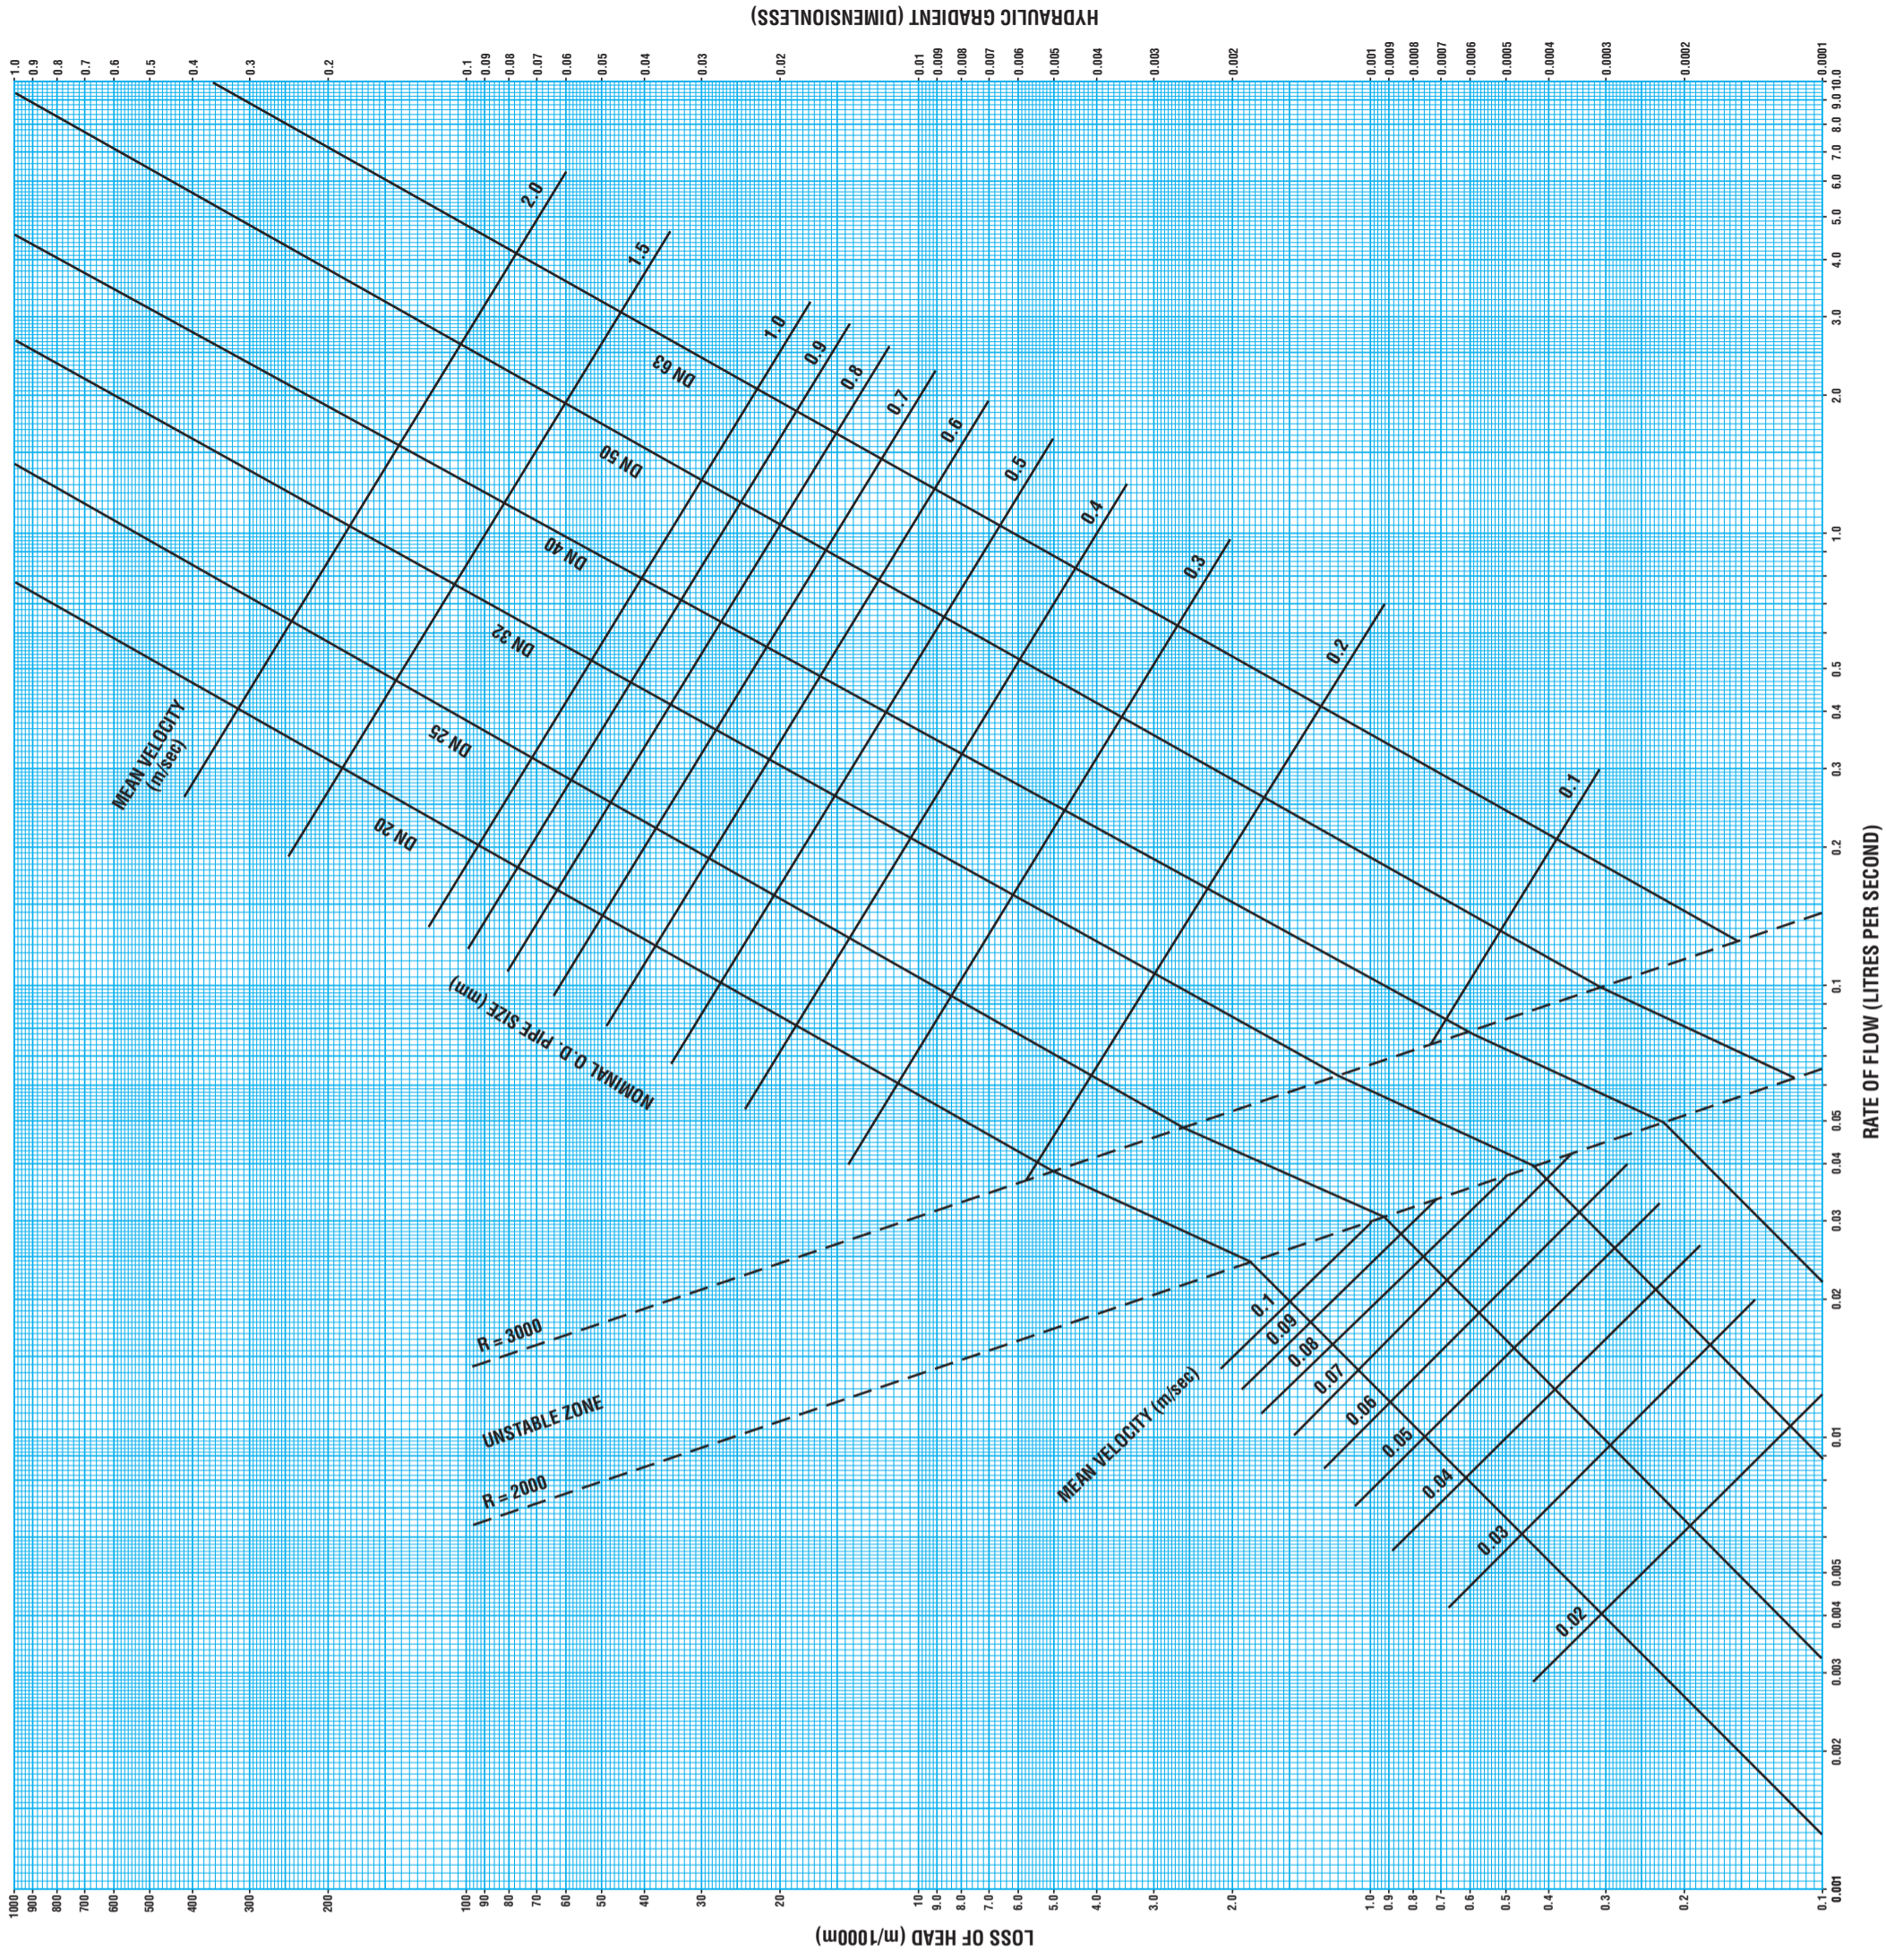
HYDRAULIC GRADIENT (DIMENSIONLESS)

1.0 0.9 0.8 0.7 0.6 0.5 0.4 0.3 0.2 0.1 0.09 0.08 0.07 0.06 0.05 0.04 0.03 0.02 0.01 0.009 0.008 0.007 0.006 0.005 0.004 0.003 0.002 0.001 0.0009 0.0008 0.0007 0.0006 0.0005 0.0004 0.0003 0.0002 0.0001

2.0
1.5
1.0
0.9
0.8
0.7
0.6
0.5
0.4
0.3
0.2
0.1

DN 63
DN 50
DN 40
DN 32
DN 25
DN 20

MEAN VELOCITY (m/sec)

NOMINAL O.D. PIPE SIZE (mm)

R = 3000
UNSTABLE ZONE
R = 2000

MEAN VELOCITY (m/sec)
0.1
0.09
0.08
0.07
0.06
0.05
0.04
0.03
0.02

RATE OF FLOW (LITRES PER SECOND)

10.0 9.0 8.0 7.0 6.0 5.0 4.0 3.0 2.0 1.0 0.5 0.4 0.3 0.2 0.1 0.05 0.04 0.03 0.02 0.01 0.005 0.004 0.003 0.002 0.001

1000 900 800 700 600 500 400 300 200 100 90 80 70 60 50 40 30 20 10 9.0 8.0 7.0 6.0 5.0 4.0 3.0 2.0 1.0 0.9 0.8 0.7 0.6 0.5 0.4 0.3 0.2 0.1

LOSS OF HEAD (m/1000m)